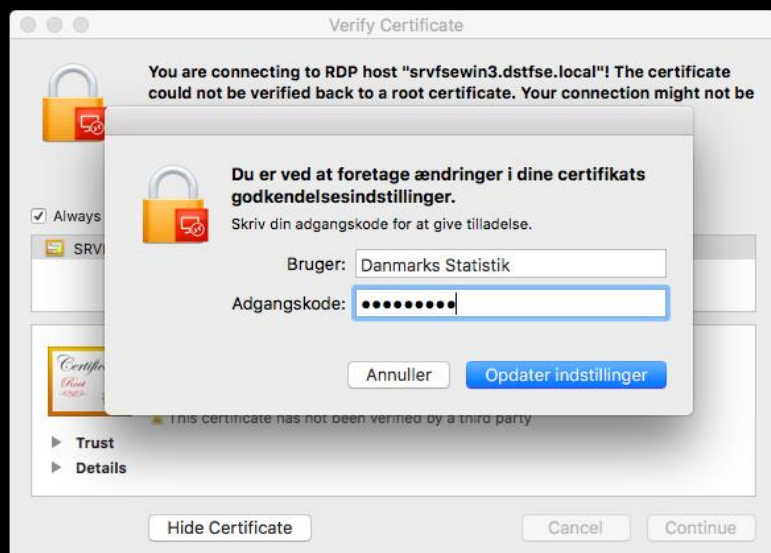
Verify Certificate

You are connecting to RDP host "srvfsewin3.dstfse.local"! The certificate could not be verified back to a root certificate. Your connection might not be

Always

SRV

Certific
Root

This certificate has not been verified by a third party

Trust

Details

Hide Certificate

Cancel

Continue

Du er ved at foretage ændringer i dine certifikats godkendelsesindstillinger.

Skriv din adgangskode for at give tilladelse.

Bruger: Danmarks Statistik

Adgangskode: •••••••••

Annuller

Opdater indstillinger